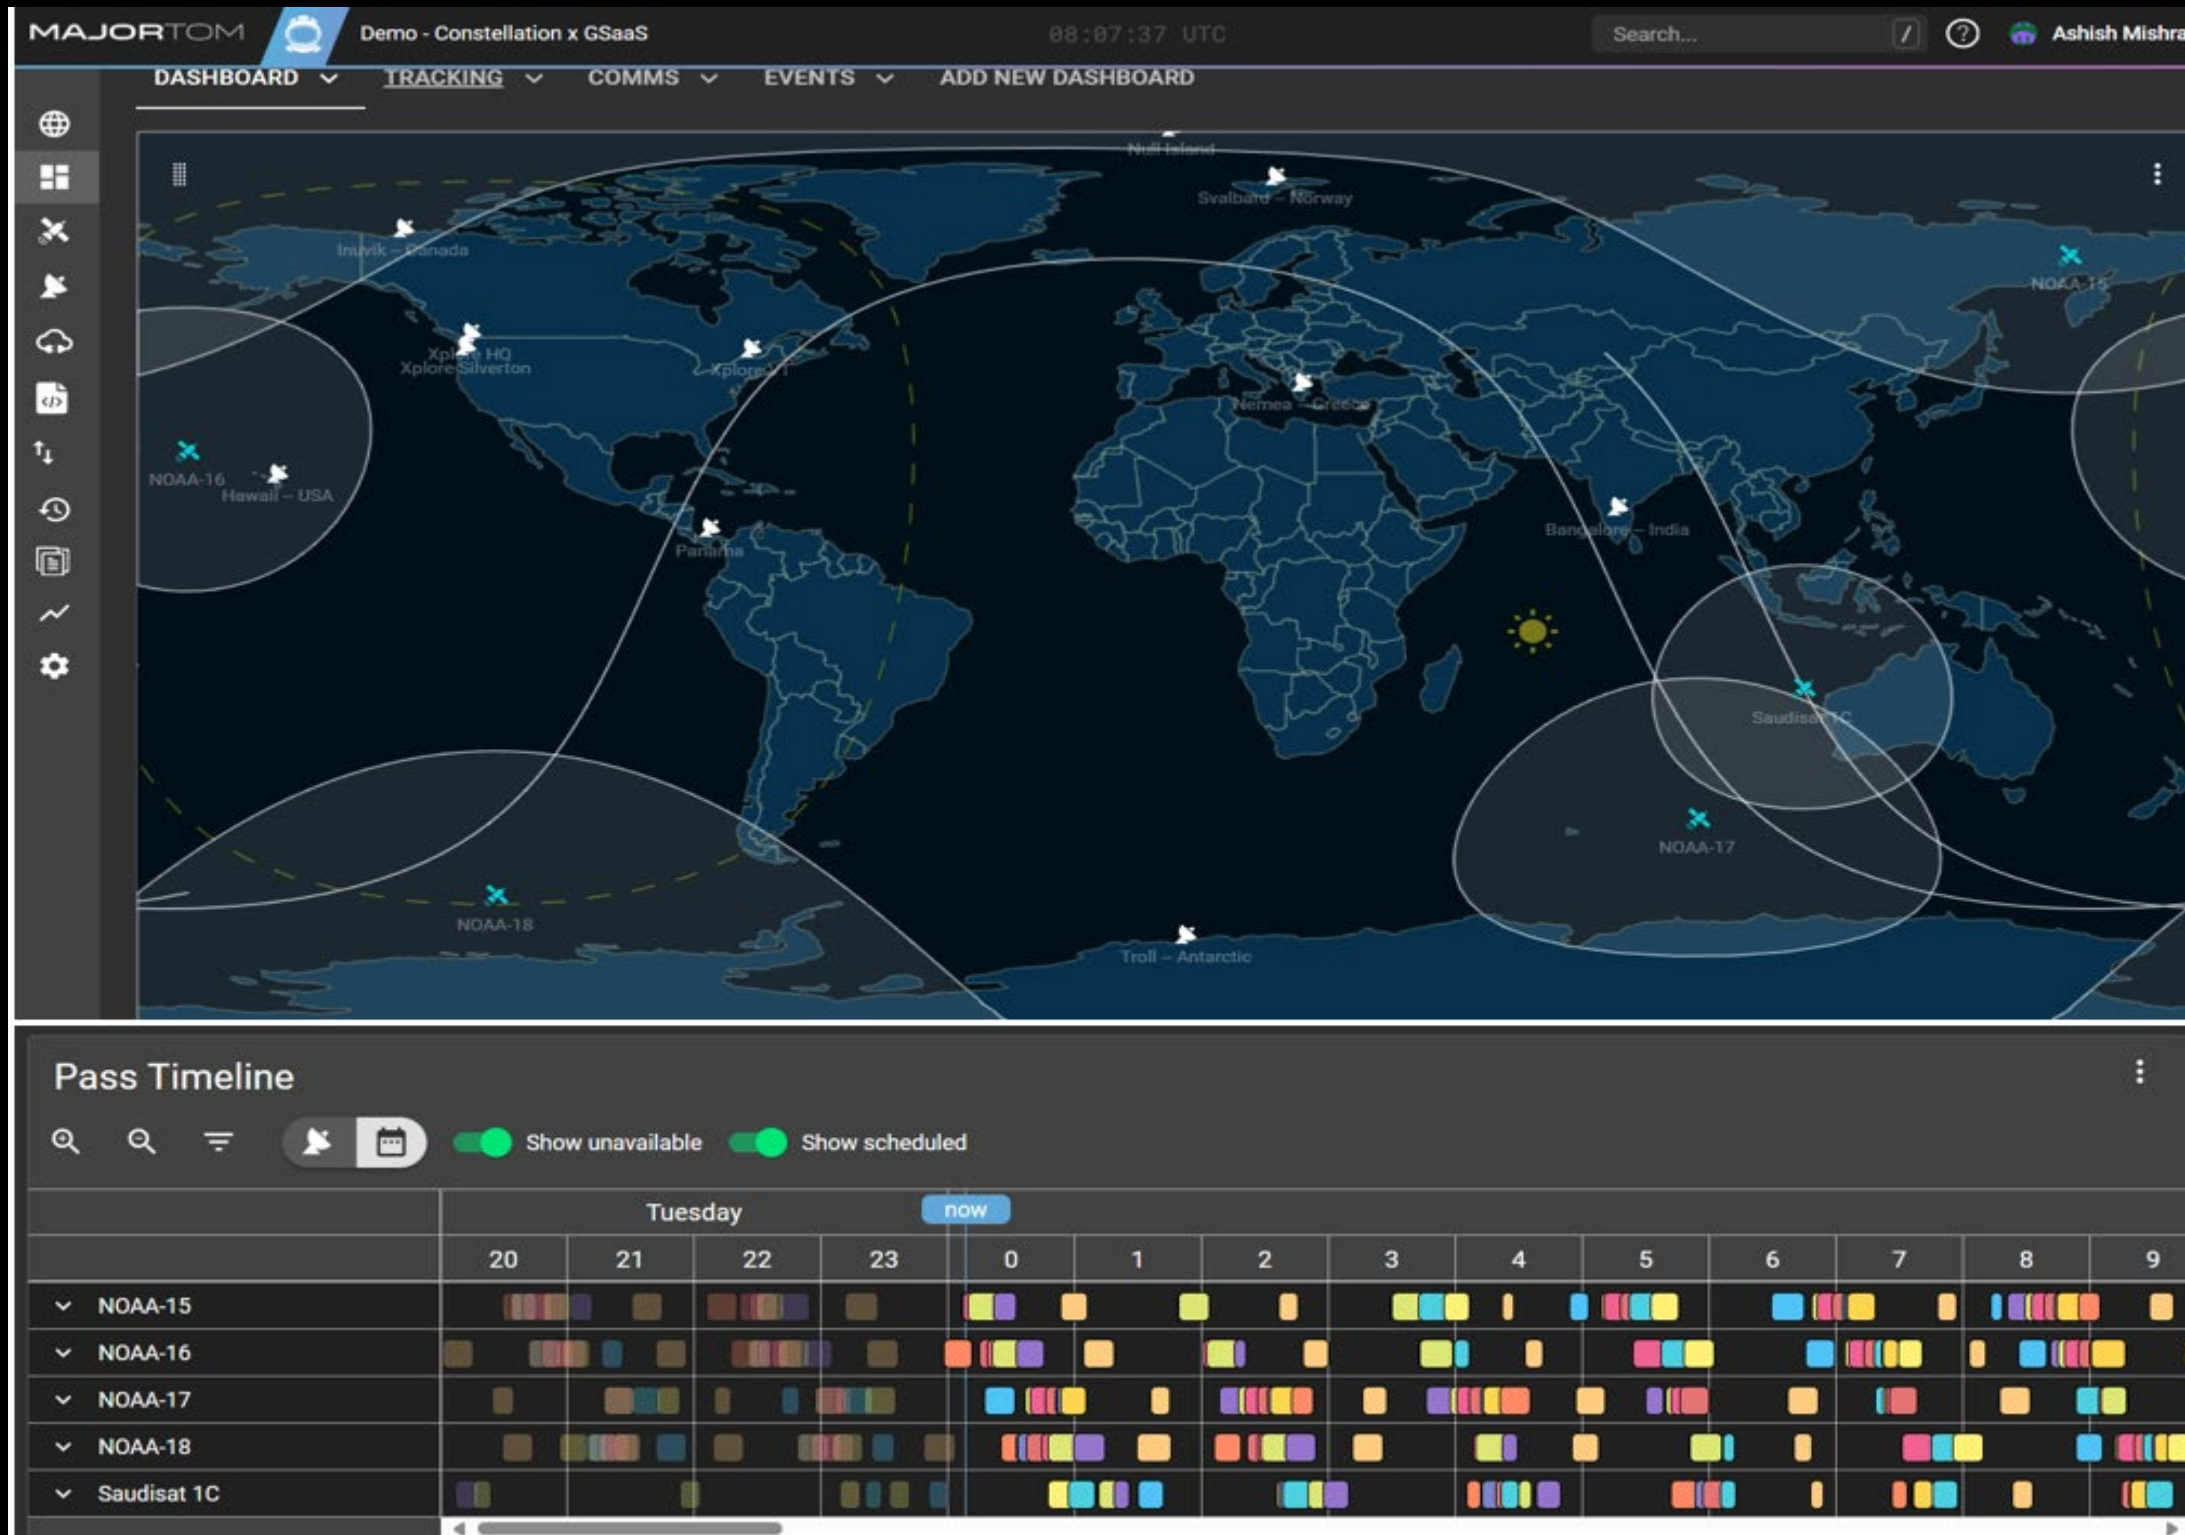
MAJORTOM Demo - Constellation x GSaaS 08:07:37 UTC Search... / Ashish Mishra

DASHBOARD TRACKING COMMS EVENTS ADD NEW DASHBOARD

Null Island
Svalbard – Norway
Inuvik – Canada
NOAA-15
Xplore HQ
Xplore Silverton
Xplore-1
Nemea – Greece
NOAA-16
Hawaii – USA
Bangalore – India
Panama
Saudisat 1C
NOAA-17
NOAA-18
Troll – Antarctic

Pass Timeline

Show unavailable Show scheduled

Tuesday now

| | 20 | 21 | 22 | 23 | 0 | 1 | 2 | 3 | 4 | 5 | 6 | 7 | 8 | 9 |
|---|---|---|---|---|---|---|---|---|---|---|---|---|---|---|
| NOAA-15 | | | | | | | | | | | | | | |
| NOAA-16 | | | | | | | | | | | | | | |
| NOAA-17 | | | | | | | | | | | | | | |
| NOAA-18 | | | | | | | | | | | | | | |
| Saudisat 1C | | | | | | | | | | | | | | |